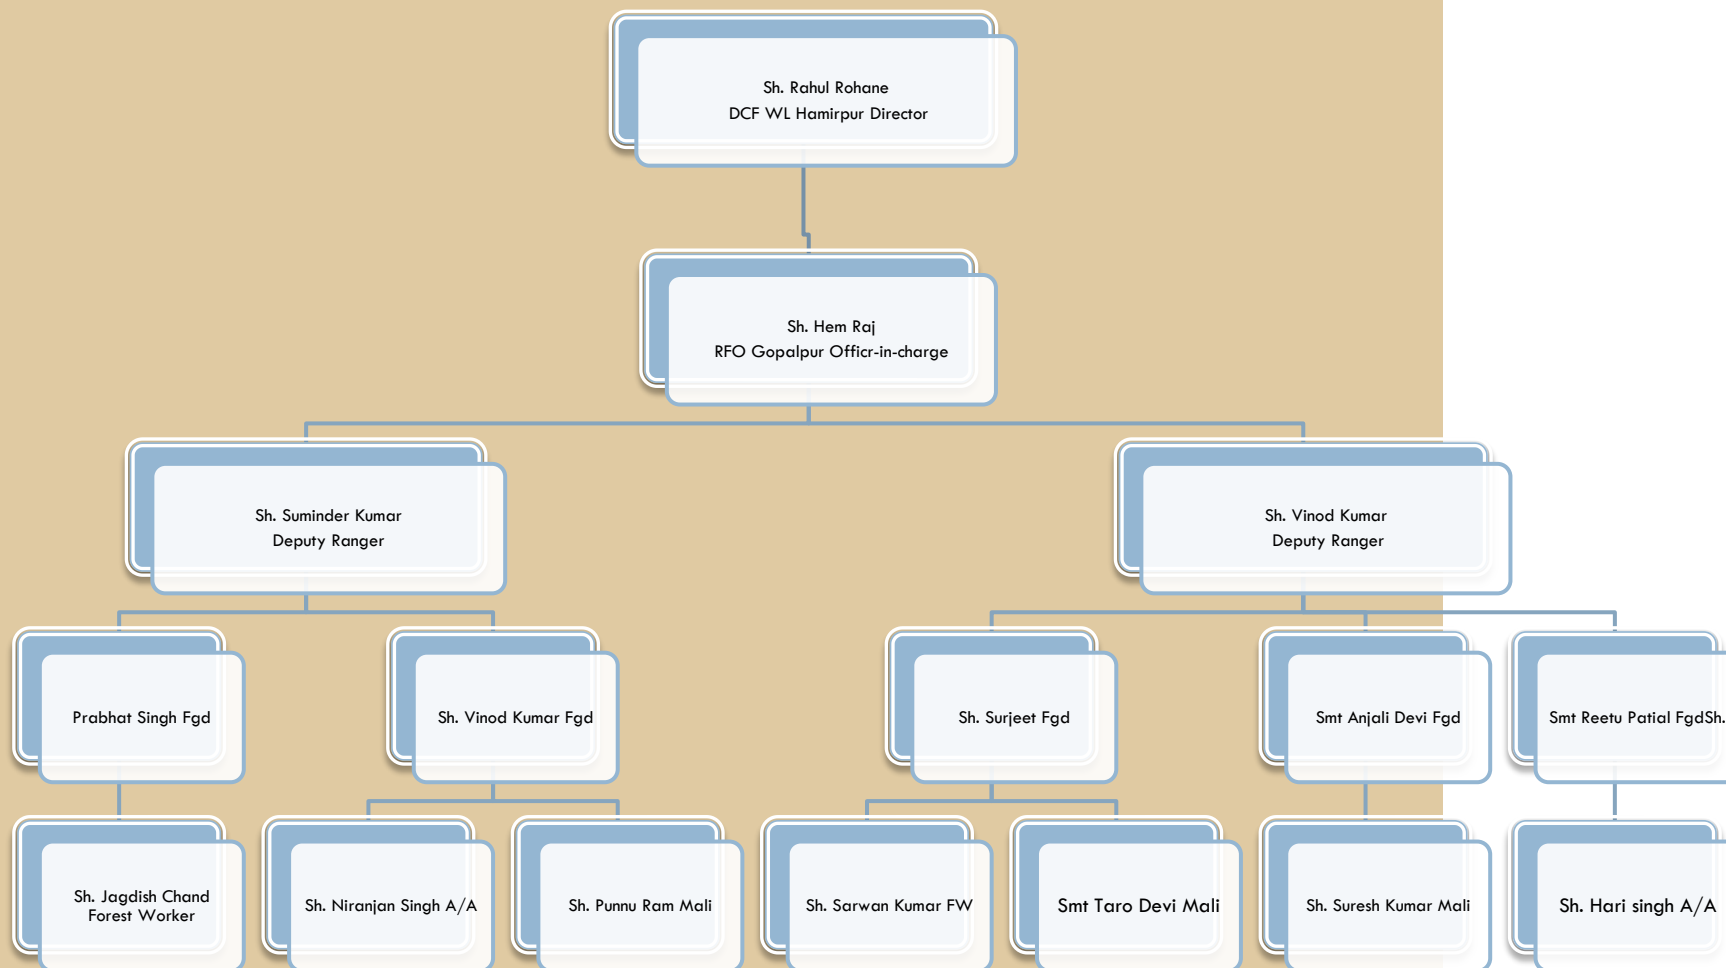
Sh. Rahul Rohane
DCF WL Hamirpur Director

Sh. Hem Raj
RFO Gopalpur Officr-in-charge

Sh. Suminder Kumar
Deputy Ranger

Sh. Vinod Kumar
Deputy Ranger

Prabhat Singh Fgd

Sh. Vinod Kumar Fgd

Sh. Surjeet Fgd

Smt Anjali Devi Fgd

Smt Reetu Patial FgdSh.

Sh. Jagdish Chand
Forest Worker

Sh. Niranjan Singh A/A

Sh. Punnu Ram Mali

Sh. Sarwan Kumar FW

Smt Taro Devi Mali

Sh. Suresh Kumar Mali

Sh. Hari singh A/A